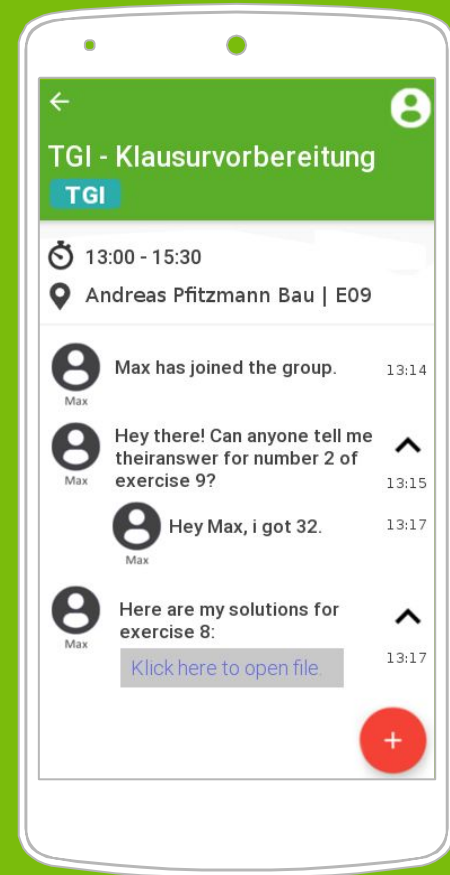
TGI - Klausurvorbereitung
TGI

13:00 - 15:30
Andreas Pfitzmann Bau | E09

Max
Max has joined the group.
13:14

Max
Hey there! Can anyone tell me theiranswer for number 2 of exercise 9?
13:15

Max
Hey Max, i got 32.
13:17

Max
Here are my solutions for exercise 8:
Klick here to open file.
13:17

+